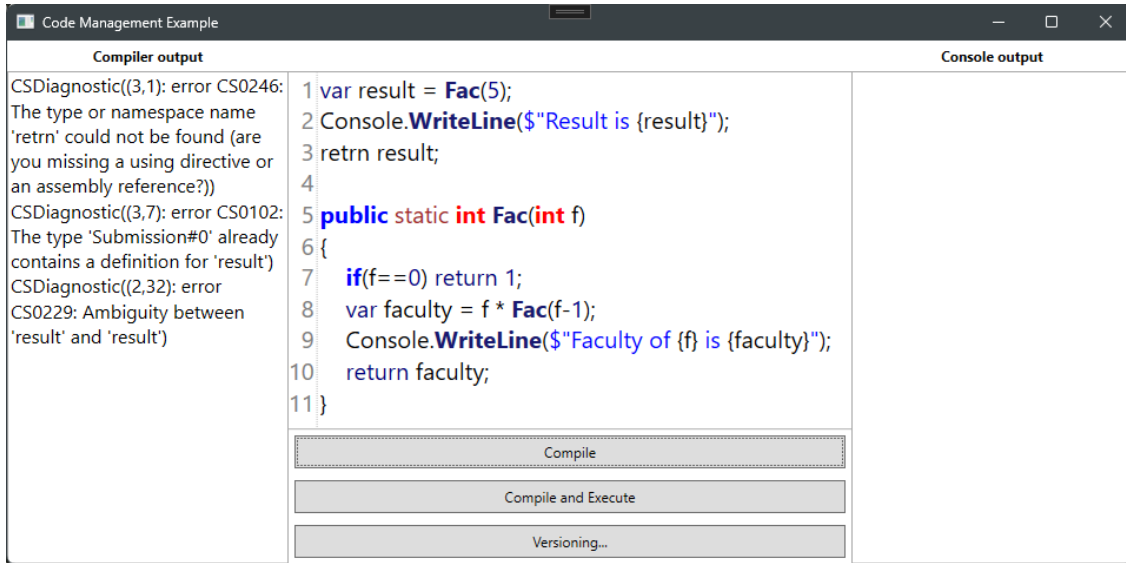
Code Management Example

Compiler output

CSDiagnostic((3,1): error CS0246: The type or namespace name 'retrn' could not be found (are you missing a using directive or an assembly reference?)) CSDiagnostic((3,7): error CS0102: The type 'Submission#0' already contains a definition for 'result') CSDiagnostic((2,32): error CS0229: Ambiguity between 'result' and 'result')

1 var result = Fac(5);
2 Console.WriteLine($"Result is {result}");
3 retrn result;
4
5 public static int Fac(int f)
6 {
7     if(f==0) return 1;
8     var faculty = f * Fac(f-1);
9     Console.WriteLine($"Faculty of {f} is {faculty}");
10     return faculty;
11 }

Compile

Compile and Execute

Versioning...

Console output